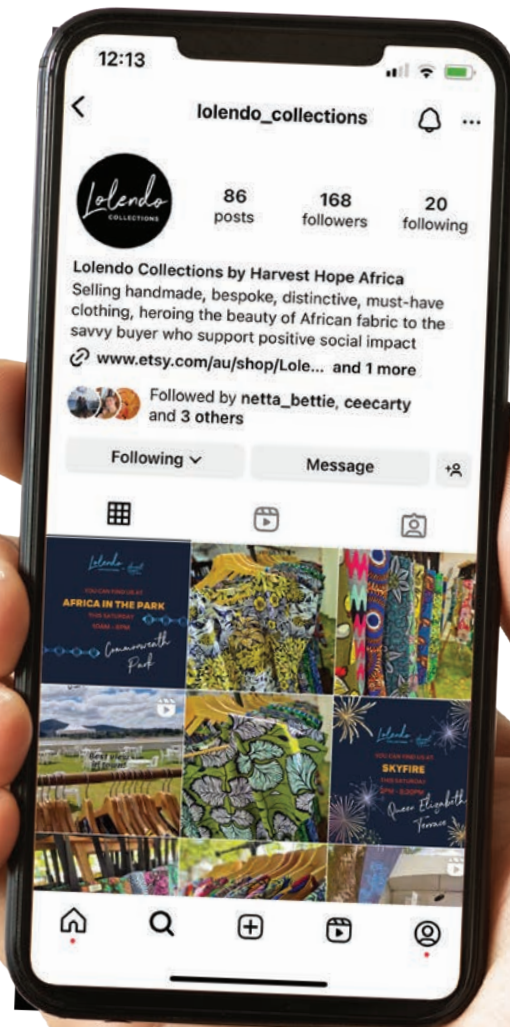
12:13

lolendo_collections

Lolendo COLLECTIONS

86 posts

168 followers

20 following

Lolendo Collections by Harvest Hope Africa

Selling handmade, bespoke, distinctive, must-have clothing, heroing the beauty of African fabric to the savvy buyer who support positive social impact

www.etsy.com/au/shop/Lole... and 1 more

Followed by netta_bettie, ceecarty and 3 others

Following

Message

Lolendo

YOU CAN FIND US AT

AFRICA IN THE PARK

THIS SATURDAY

10AM - 3PM

Commonwealth Park

Lolendo

YOU CAN FIND US AT

SKYFIRE

THIS SATURDAY

5PM - 8:30PM

Queen Elizabeth Terrace